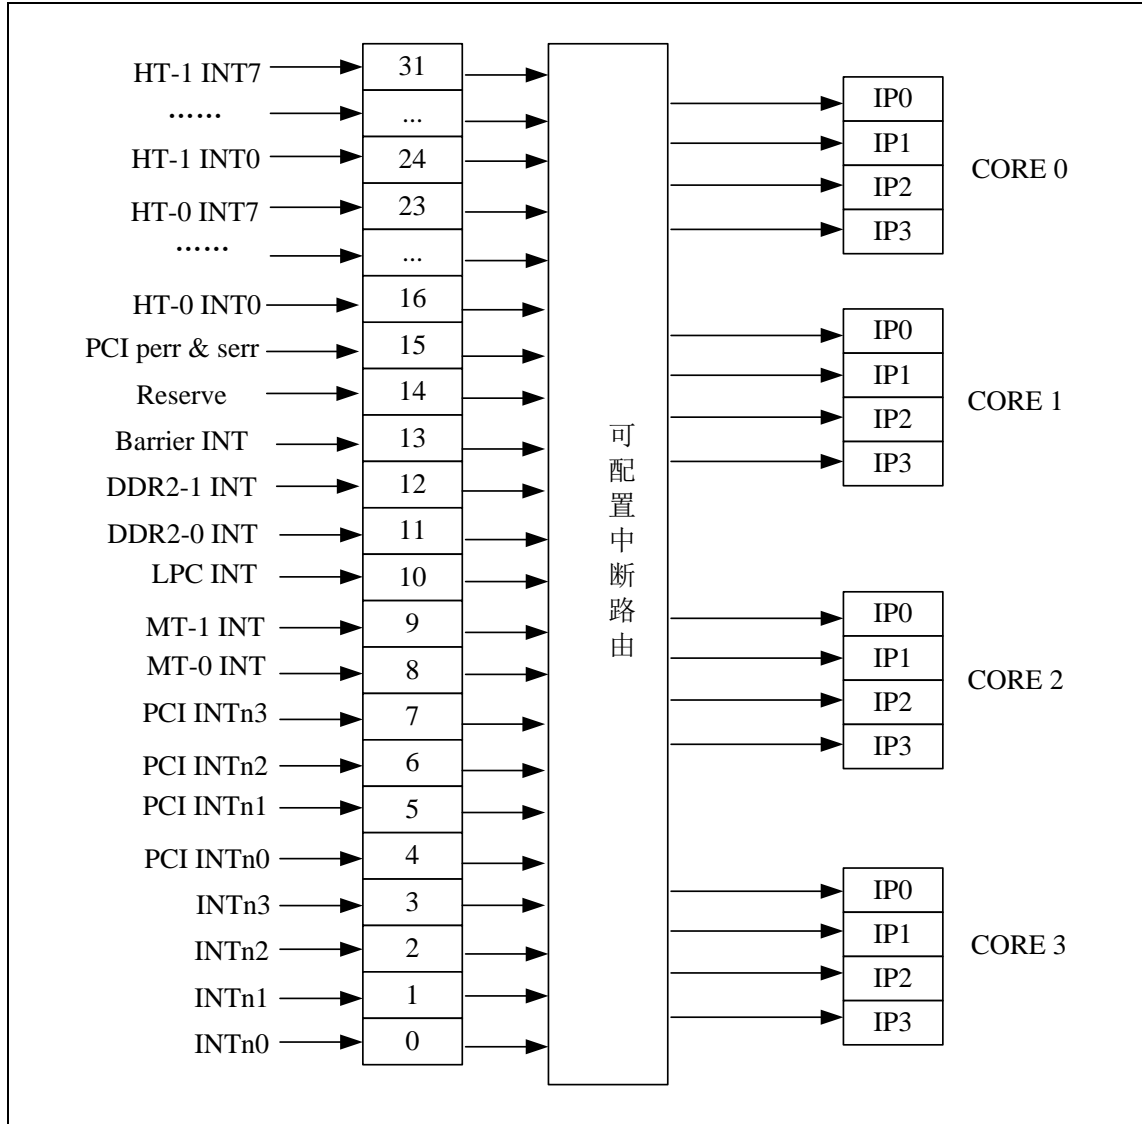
HT-1 INT7
31
......
...
HT-1 INT0
24
HT-0 INT7
23
......
...
HT-0 INT0
16
PCI perr & serr
15
Reserve
14
Barrier INT
13
DDR2-1 INT
12
DDR2-0 INT
11
LPC INT
10
MT-1 INT
9
MT-0 INT
8
PCI INTn3
7
PCI INTn2
6
PCI INTn1
5
PCI INTn0
4
INTn3
3
INTn2
2
INTn1
1
INTn0
0

可配置中断路由

IP0
IP1
IP2
IP3
CORE 0

IP0
IP1
IP2
IP3
CORE 1

IP0
IP1
IP2
IP3
CORE 2

IP0
IP1
IP2
IP3
CORE 3